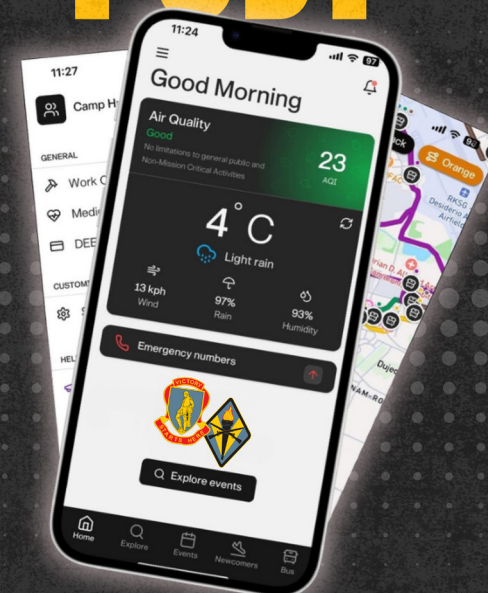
11:27

Camp H

GENERAL

Work C

Medi

DEE

CUSTOM

HEL

11:24

97

Good Morning

Air Quality

Good

No limitations to general public and Non-Mission Critical Activities

23

AQI

4°C

Light rain

13 kph

Wind

97%

Rain

93%

Humidity

Emergency numbers

VICTORY

STARTS HERE

Explore events

Home

Explore

Events

Newcomers

Bus

ck

Orange

RKSG Desiderio A Airfield

Dujec